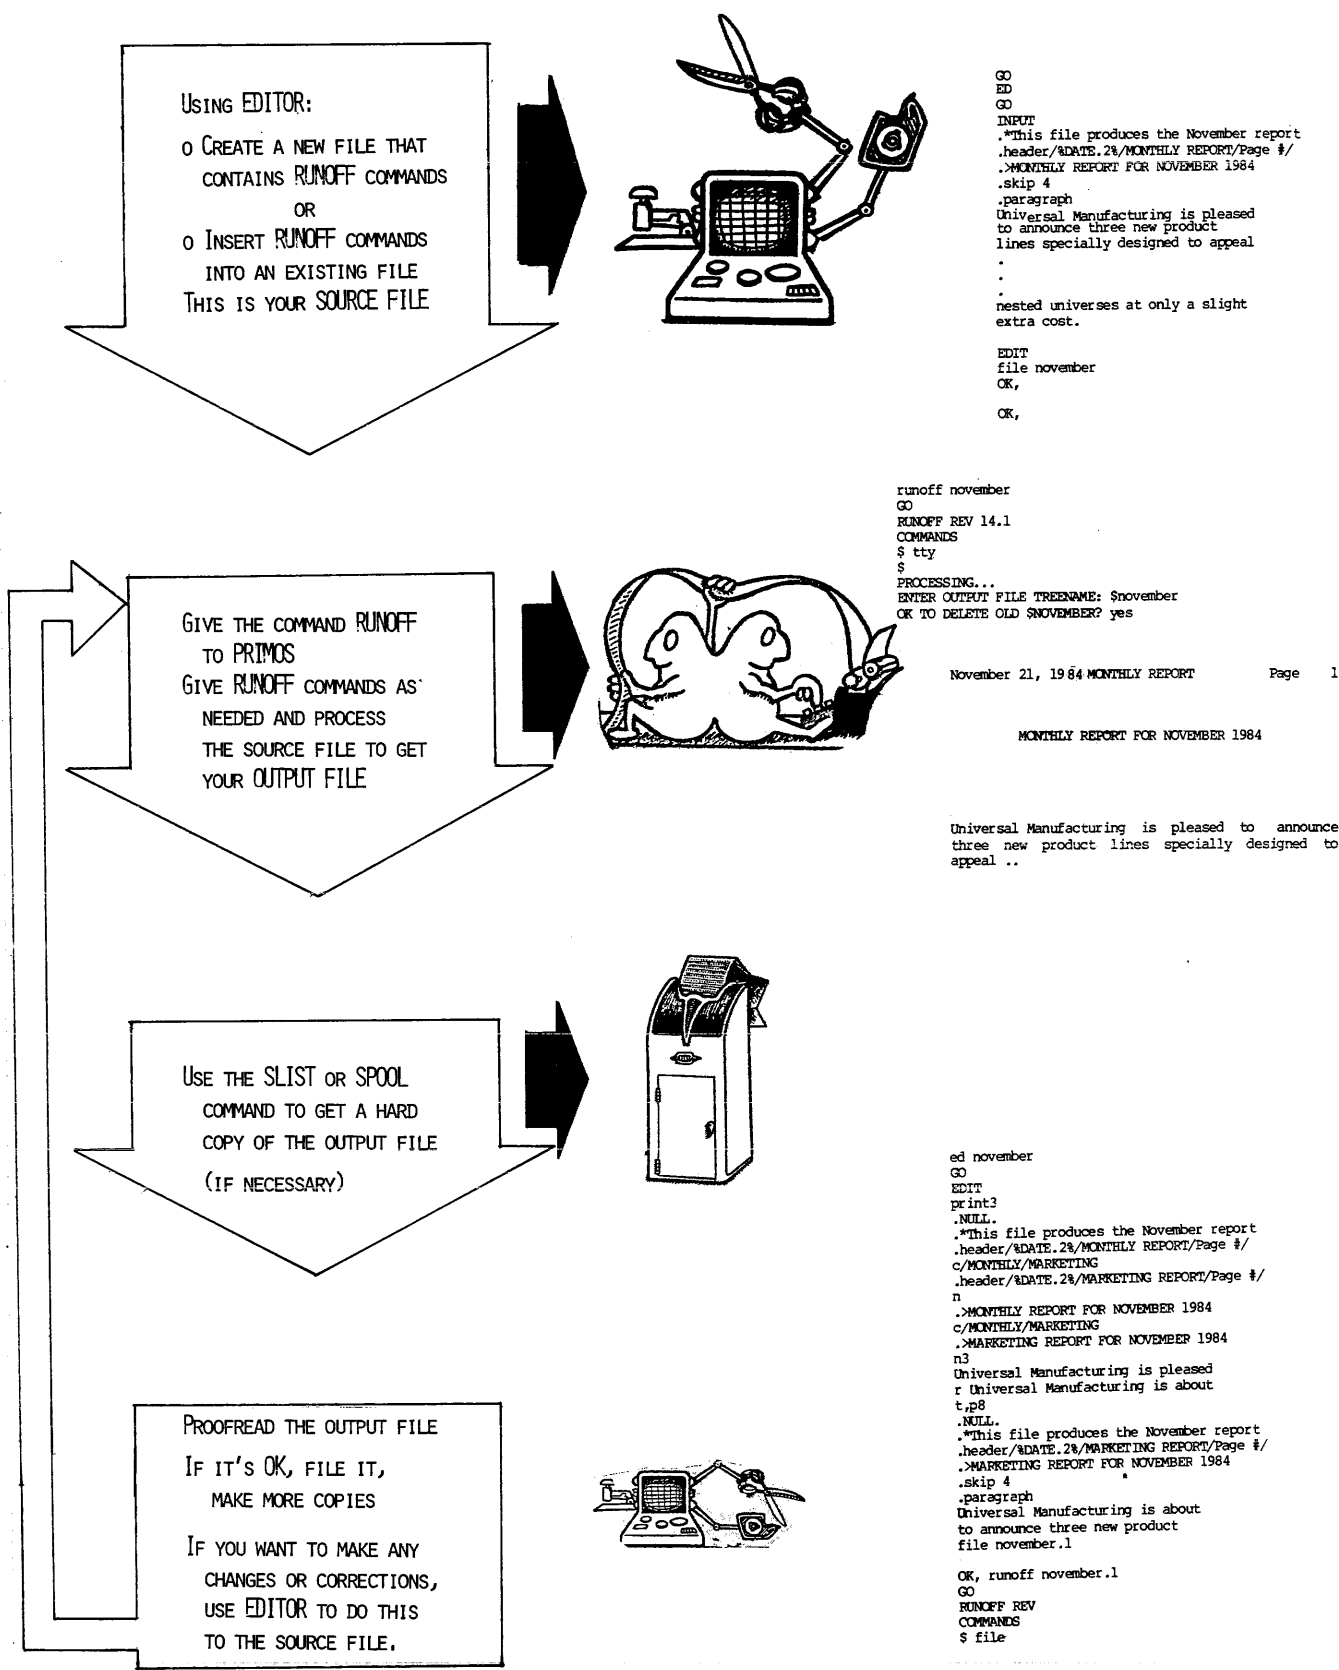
USING EDITOR:

o CREATE A NEW FILE THAT CONTAINS RUNOFF COMMANDS

OR

o INSERT RUNOFF COMMANDS INTO AN EXISTING FILE

THIS IS YOUR SOURCE FILE

GO
ED
GO
INPUT
.*This file produces the November report
.header/%DATE.2%/MONTHLY REPORT/Page #/
.>MONTHLY REPORT FOR NOVEMBER 1984
.skip 4
.paragraph
Universal Manufacturing is pleased to announce three new product lines specially designed to appeal
.
.
.
nested universes at only a slight extra cost.

EDIT
file november
OK,

OK,

GIVE THE COMMAND RUNOFF TO PRIMOS

GIVE RUNOFF COMMANDS AS NEEDED AND PROCESS THE SOURCE FILE TO GET YOUR OUTPUT FILE

runoff november
GO
RUNOFF REV 14.1
COMMANDS
$ tty
$
PROCESSING...
ENTER OUTPUT FILE TREENAME: $november
OK TO DELETE OLD $NOVEMBER? yes

November 21, 1984 MONTHLY REPORT Page 1

MONTHLY REPORT FOR NOVEMBER 1984

Universal Manufacturing is pleased to announce three new product lines specially designed to appeal ..

USE THE SLIST OR SPOOL COMMAND TO GET A HARD COPY OF THE OUTPUT FILE

(IF NECESSARY)

ed november
GO
EDIT
print3
.NULL.
.*This file produces the November report
.header/%DATE.2%/MONTHLY REPORT/Page #/
c/MONTHLY/MARKETING
.header/%DATE.2%/MARKETING REPORT/Page #/
n
.>MONTHLY REPORT FOR NOVEMBER 1984
c/MONTHLY/MARKETING
.>MARKETING REPORT FOR NOVEMBER 1984
n3
Universal Manufacturing is pleased
r Universal Manufacturing is about
t,p8
.NULL.
.*This file produces the November report
.header/%DATE.2%/MARKETING REPORT/Page #/
.>MARKETING REPORT FOR NOVEMBER 1984
.skip 4
.paragraph
Universal Manufacturing is about
to announce three new product
file november.1

OK, runoff november.1
GO
RUNOFF REV
COMMANDS
$ file

PROOFREAD THE OUTPUT FILE

IF IT'S OK, FILE IT, MAKE MORE COPIES

IF YOU WANT TO MAKE ANY CHANGES OR CORRECTIONS, USE EDITOR TO DO THIS TO THE SOURCE FILE.